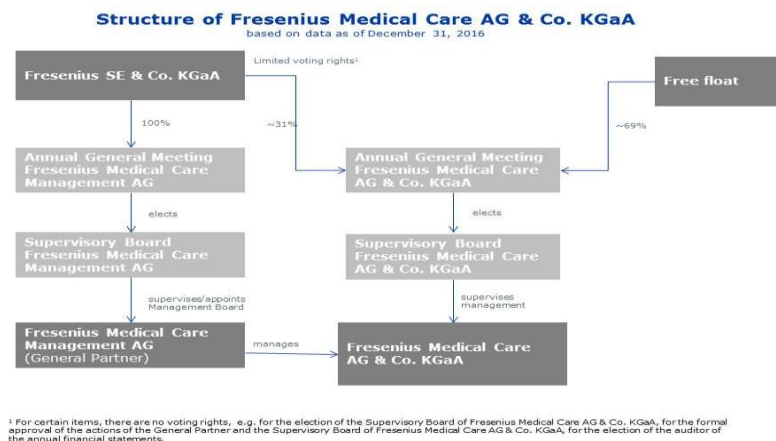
Structure of Fresenius Medical Care AG & Co. KGaA
based on data as of December 31, 2016

Fresenius SE & Co. KGaA

Limited voting rights¹

Free float

100%

~31%

~69%

Annual General Meeting Fresenius Medical Care Management AG

Annual General Meeting Fresenius Medical Care AG & Co. KGaA

elects

elects

Supervisory Board Fresenius Medical Care Management AG

Supervisory Board Fresenius Medical Care AG & Co. KGaA

supervises/appoints Management Board

supervises management

Fresenius Medical Care Management AG (General Partner)

manages

Fresenius Medical Care AG & Co. KGaA

¹ For certain items, there are no voting rights, e.g. for the election of the Supervisory Board of Fresenius Medical Care AG & Co. KGaA, for the formal approval of the actions of the General Partner and the Supervisory Board of Fresenius Medical Care AG & Co. KGaA, for the election of the auditor of the annual financial statements.